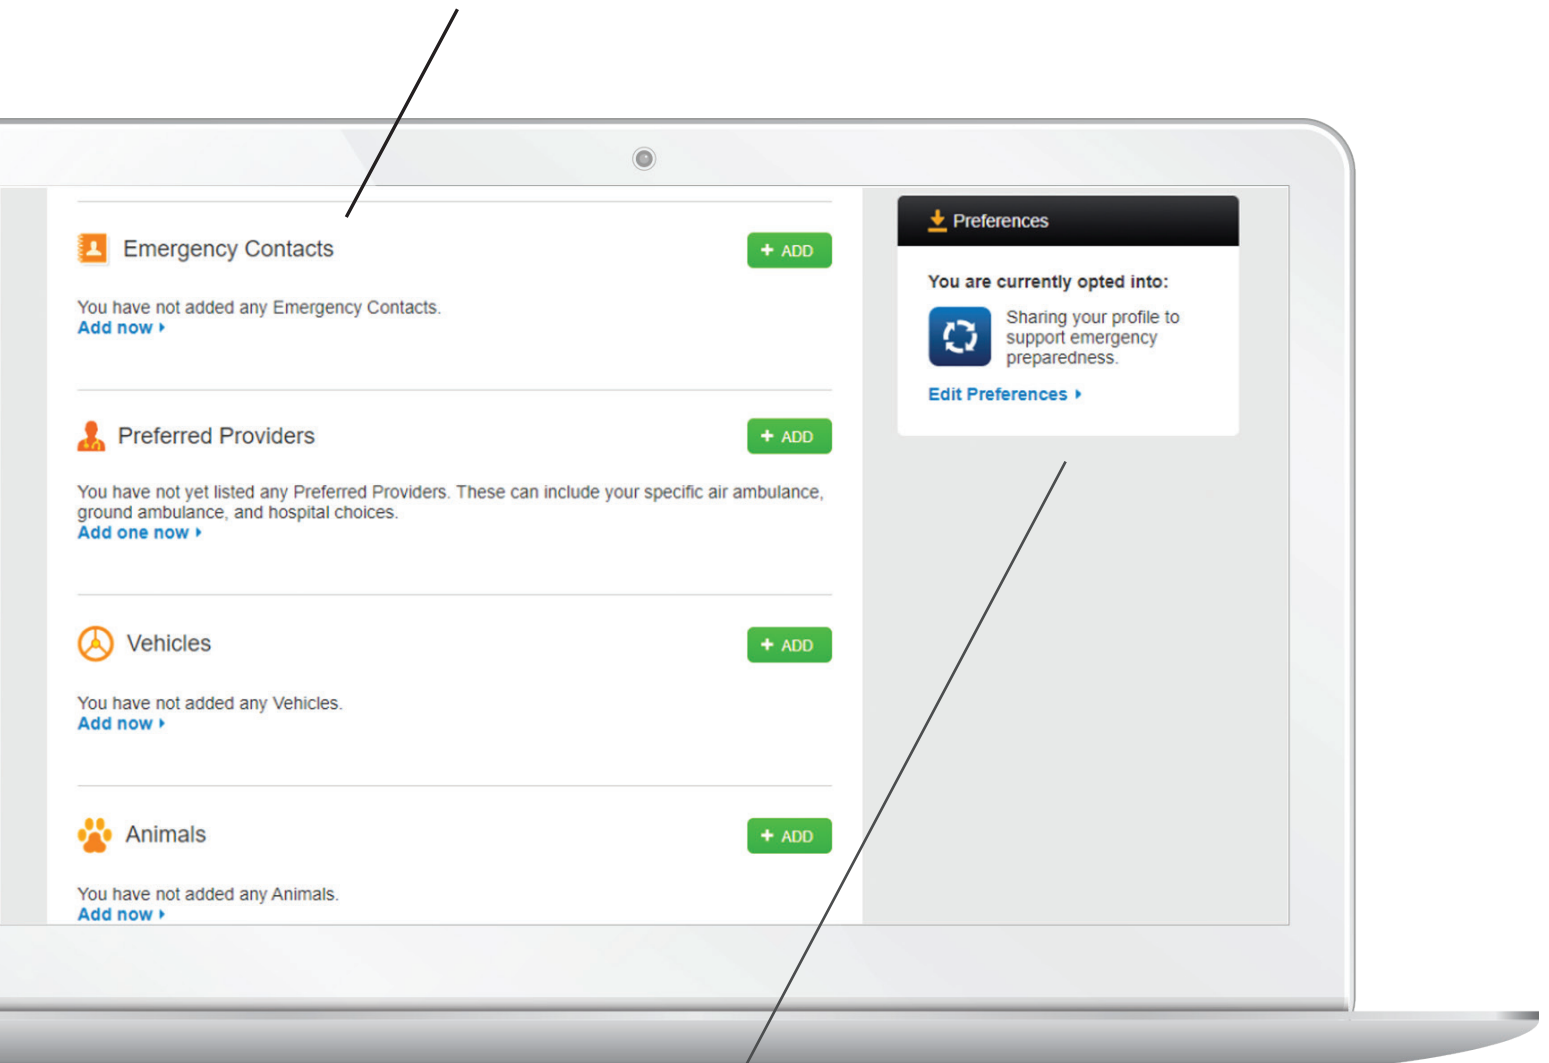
Emergency Contacts

+ ADD

You have not added any Emergency Contacts.
Add now ▸

Preferred Providers

+ ADD

You have not yet listed any Preferred Providers. These can include your specific air ambulance, ground ambulance, and hospital choices.
Add one now ▸

Vehicles

+ ADD

You have not added any Vehicles.
Add now ▸

Animals

+ ADD

You have not added any Animals.
Add now ▸

Preferences

You are currently opted into:

Sharing your profile to support emergency preparedness.

Edit Preferences ▸